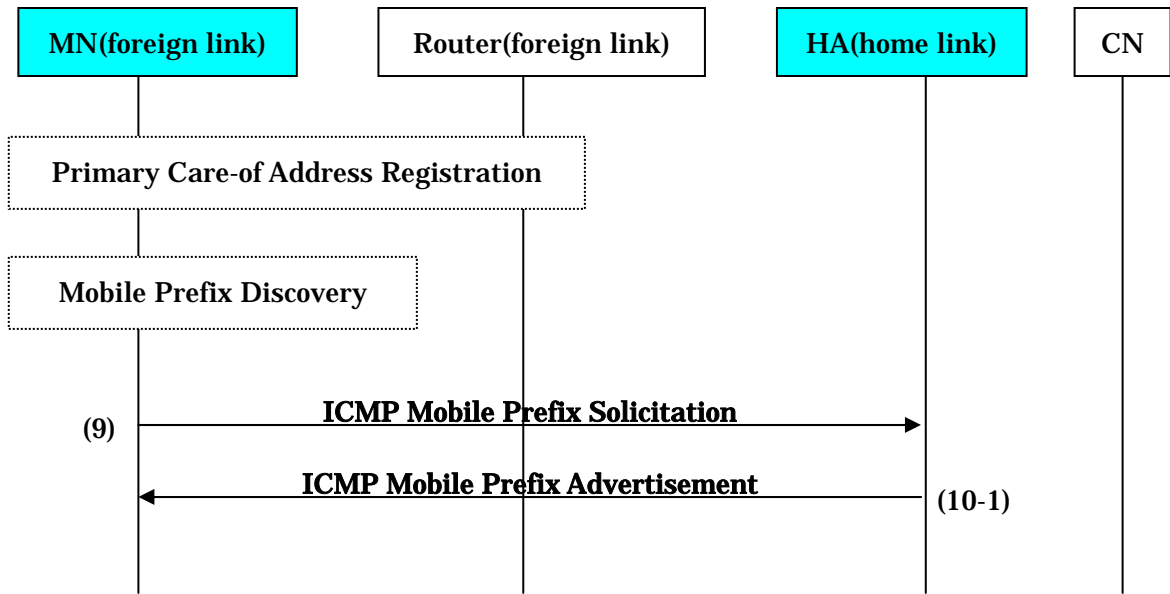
MN(foreign link)

Router(foreign link)

HA(home link)

CN

Primary Care-of Address Registration

Mobile Prefix Discovery

(9)

ICMP Mobile Prefix Solicitation

ICMP Mobile Prefix Advertisement

(10-1)